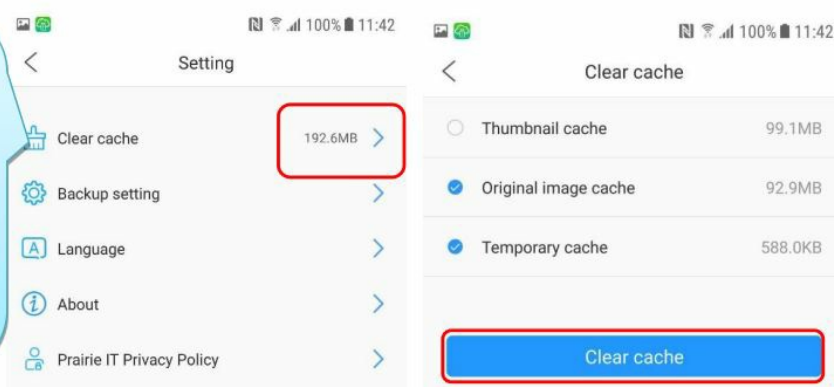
100% 11:42

Setting

Clear cache 192.6MB

Backup setting

Language

About

Prairie IT Privacy Policy

100% 11:42

Clear cache

Thumbnail cache 99.1MB

Original image cache 92.9MB

Temporary cache 588.0KB

Clear cache